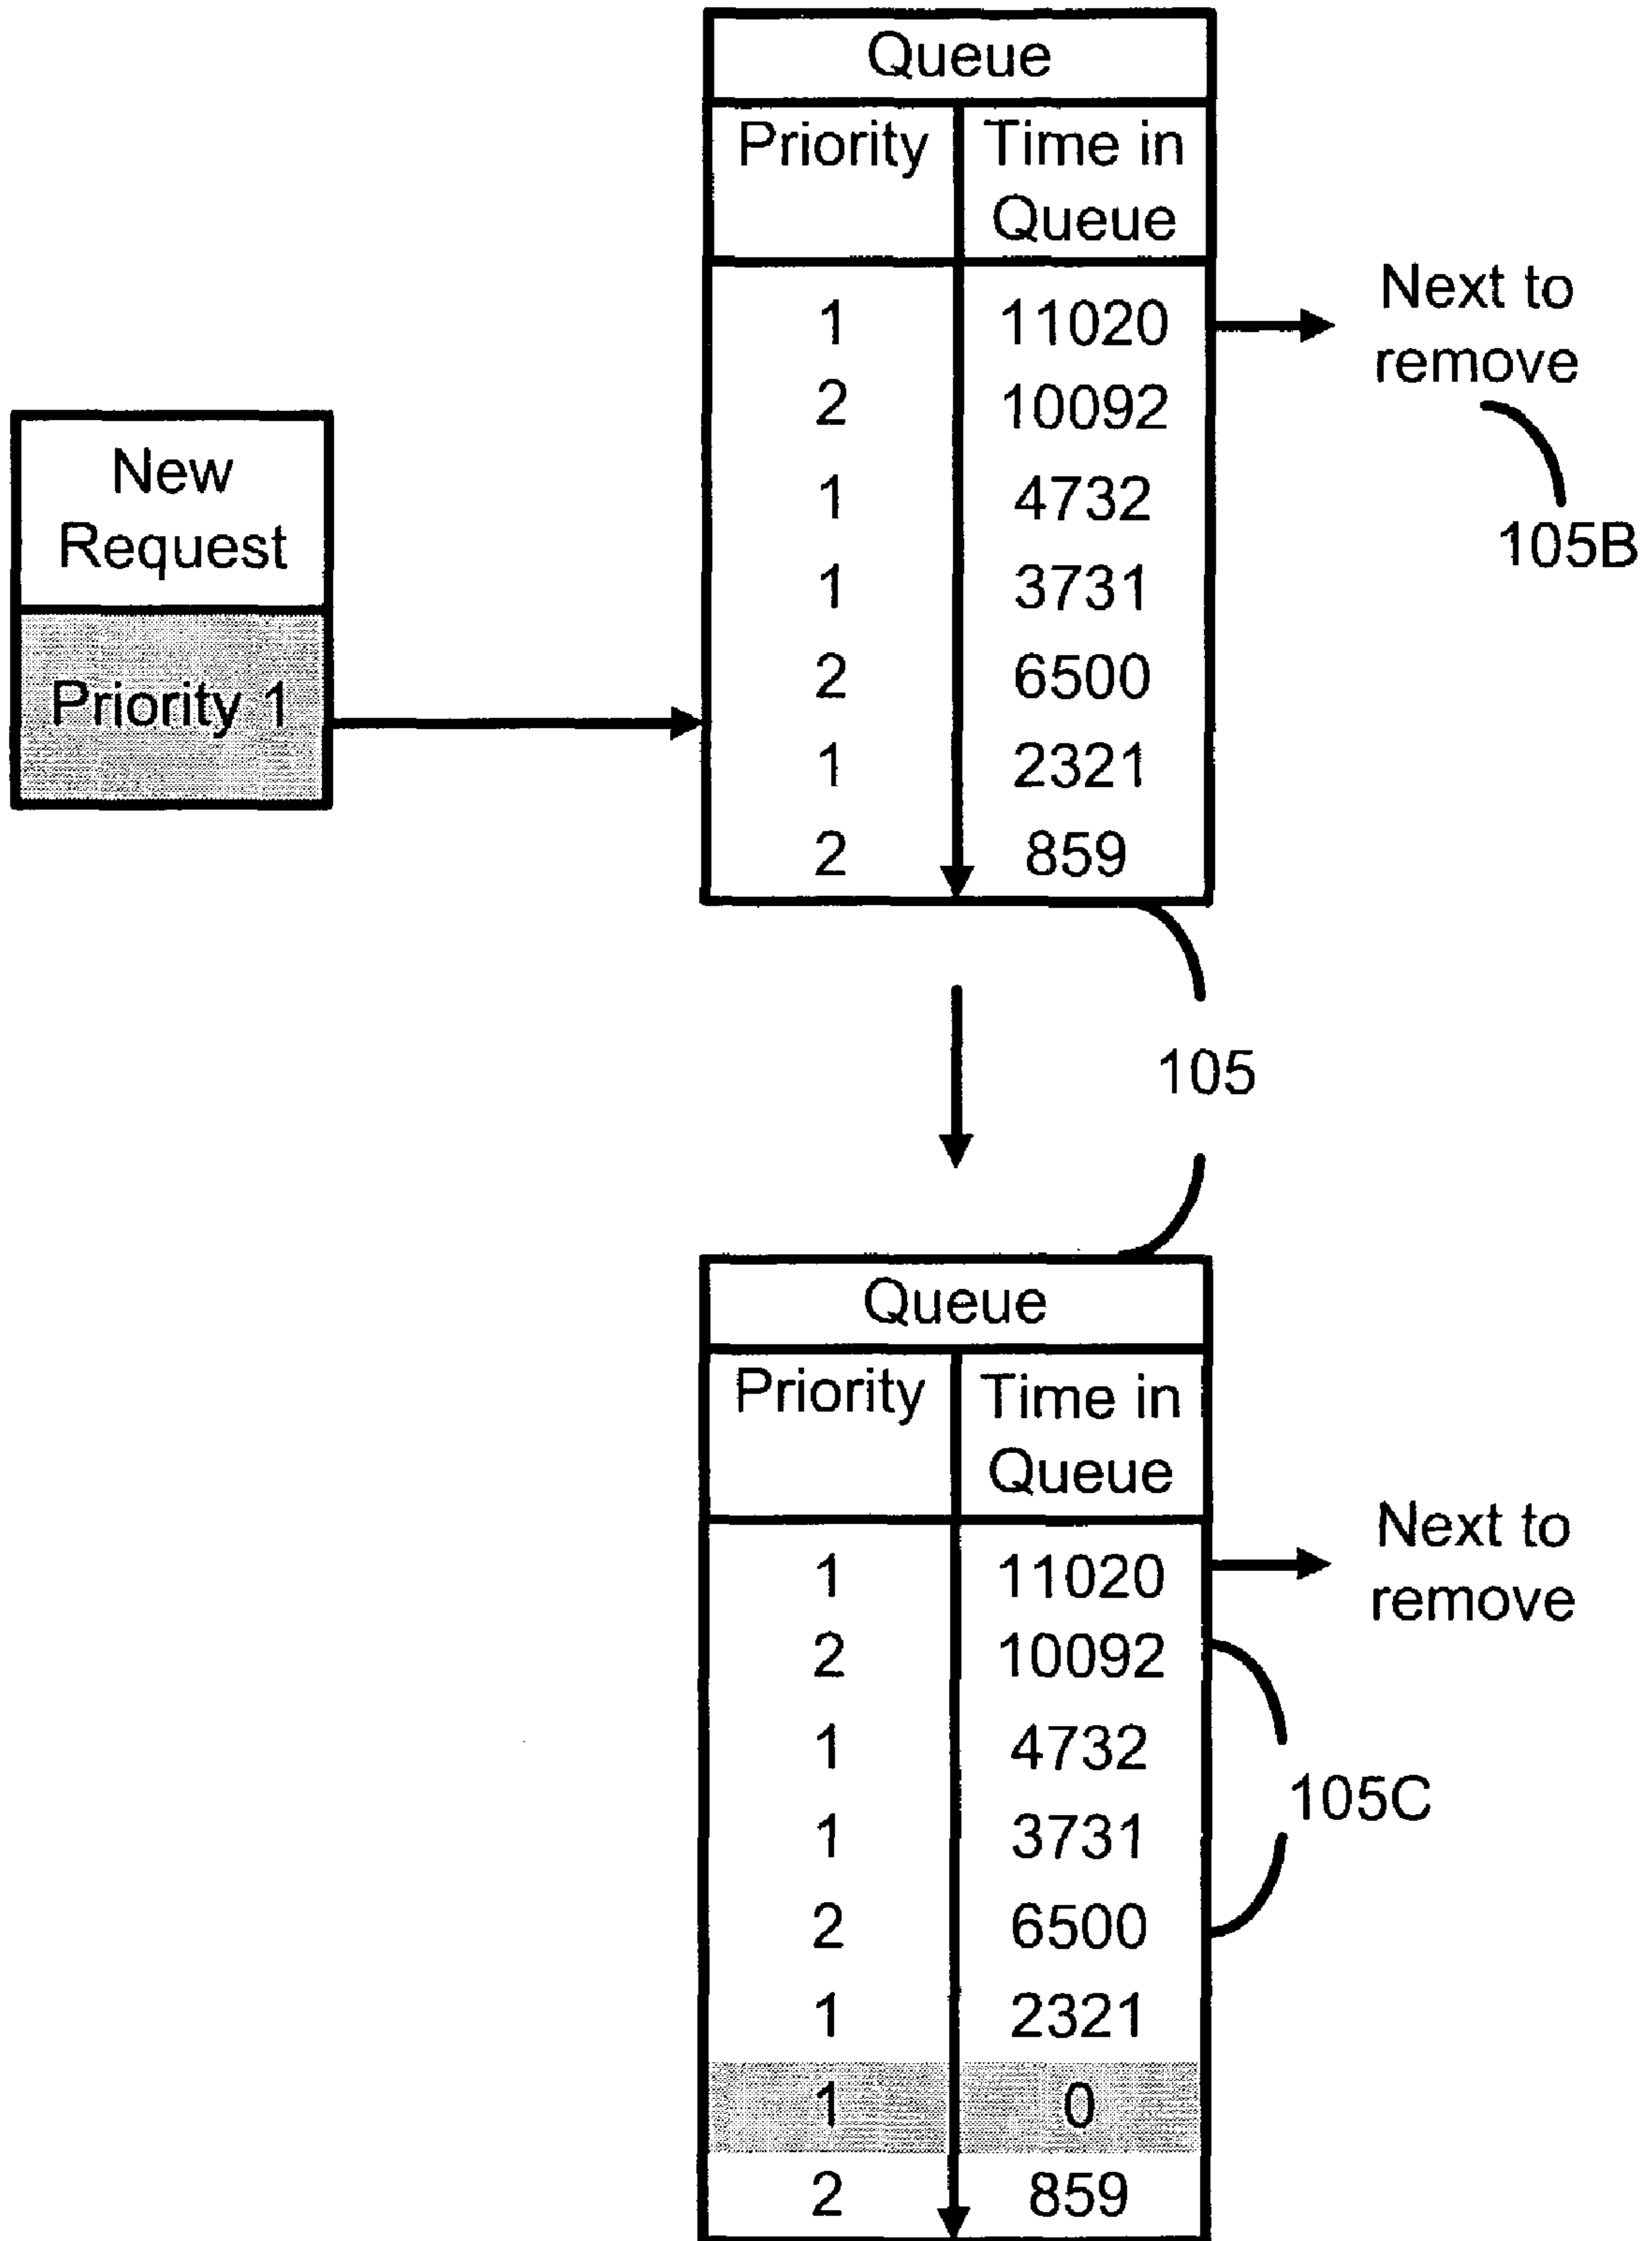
Queue

| Priority | Time in Queue |
|---|---|
| 1 | 11020 |
| 2 | 10092 |
| 1 | 4732 |
| 1 | 3731 |
| 2 | 6500 |
| 1 | 2321 |
| 2 | 859 |

Next to remove

105B

New Request

Priority 1

105

Queue

| Priority | Time in Queue |
|---|---|
| 1 | 11020 |
| 2 | 10092 |
| 1 | 4732 |
| 1 | 3731 |
| 2 | 6500 |
| 1 | 2321 |
| 1 | 0 |
| 2 | 859 |

Next to remove

105C